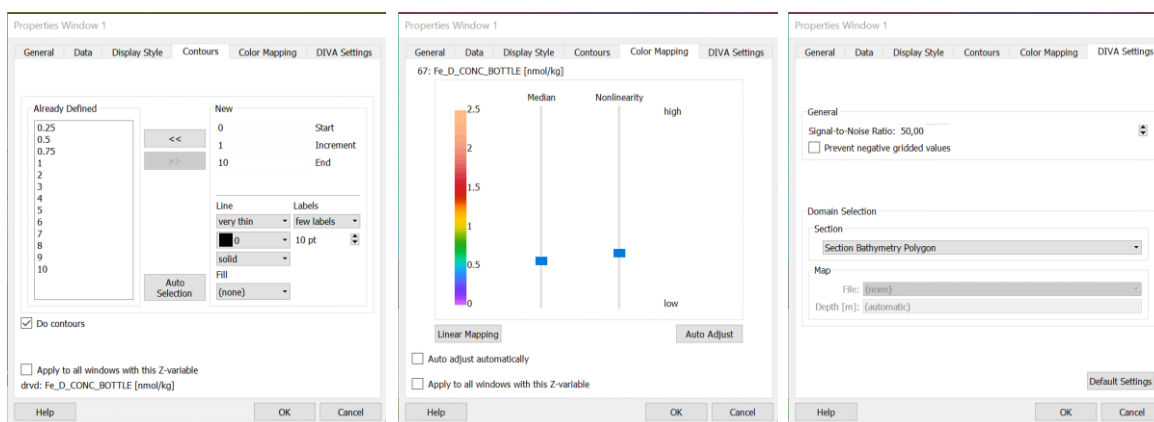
Properties Window 1

General | Data | Display Style | Contours | Color Mapping | DIVA Settings

Already Defined
0.25
0.5
0.75
1
2
3
4
5
6
7
8
9
10

<<
>>

New
0 Start
1 Increment
10 End

Line
very thin
0
solid

Labels
few labels
10 pt

Fill
(none)

Auto Selection

Do contours

Apply to all windows with this Z-variable
drvd: Fe_D_CONC_BOTTLE [nmol/kg]

Help | OK | Cancel

Properties Window 1

General | Data | Display Style | Contours | Color Mapping | DIVA Settings

67: Fe_D_CONC_BOTTLE [nmol/kg]

2.5
2
1.5
1
0.5
0

Median
Nonlinearity
high
low

Linear Mapping
Auto Adjust

Auto adjust automatically

Apply to all windows with this Z-variable

Help | OK | Cancel

Properties Window 1

General | Data | Display Style | Contours | Color Mapping | DIVA Settings

General
Signal-to-Noise Ratio: 50,00
Prevent negative gridded values

Domain Selection
Section
Section Bathymetry Polygon
Map
File: (none)
Depth [m]: (automatic)

Default Settings

Help | OK | Cancel